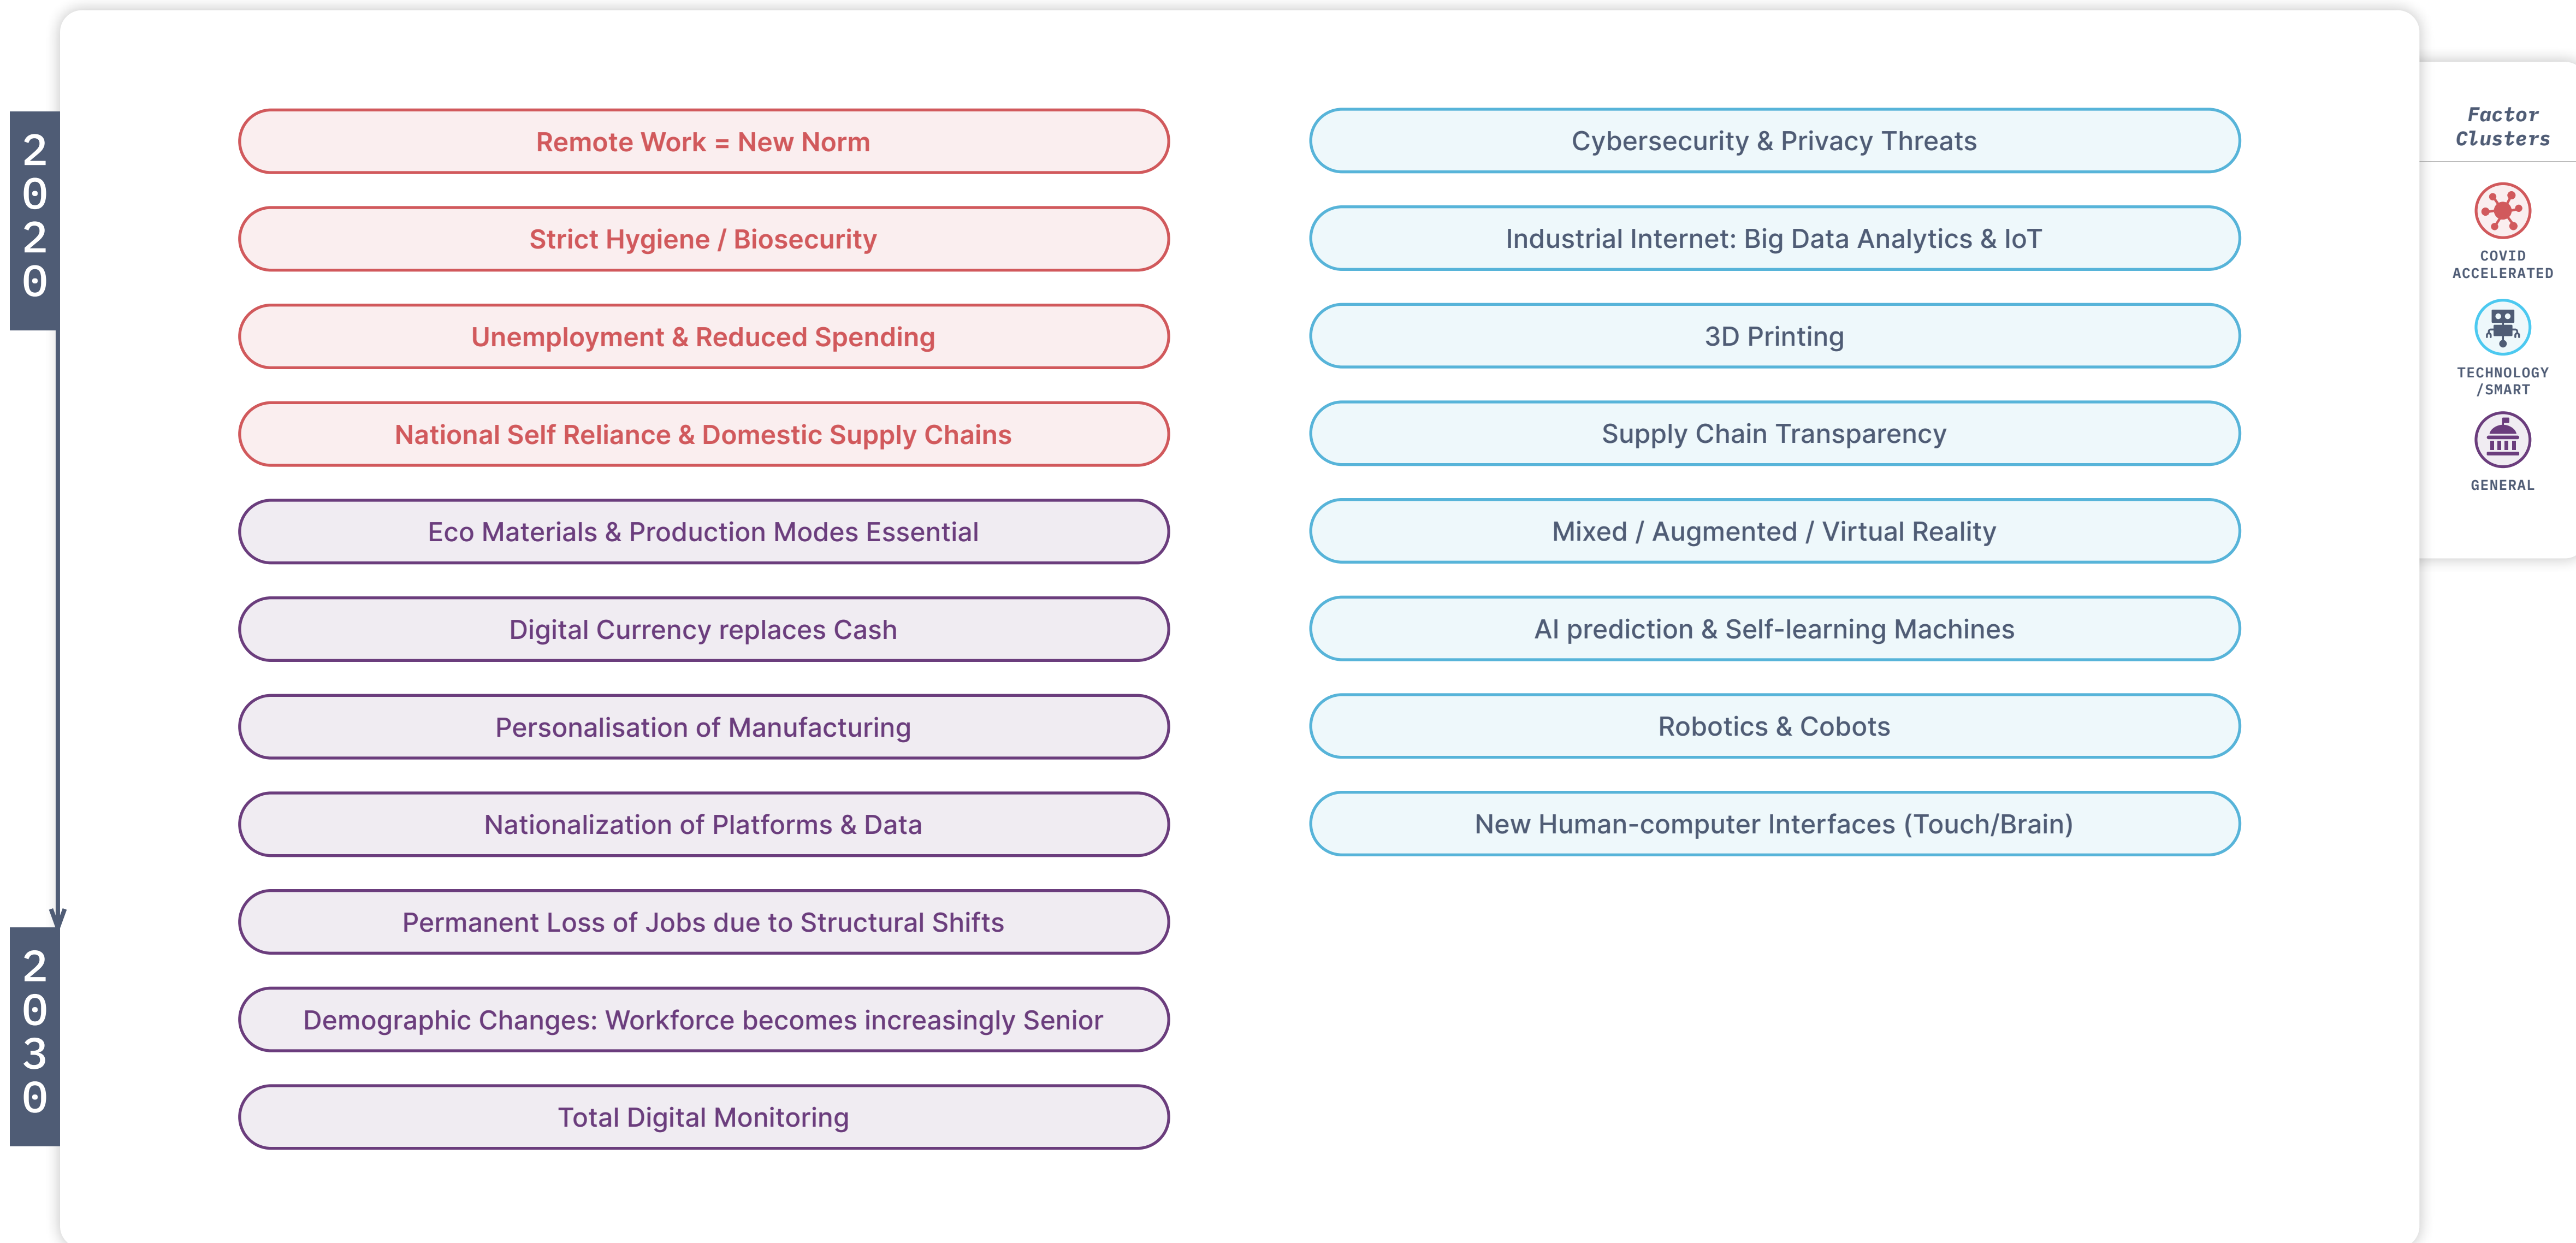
2020

Remote Work = New Norm

Strict Hygiene / Biosecurity

Unemployment & Reduced Spending

National Self Reliance & Domestic Supply Chains

Eco Materials & Production Modes Essential

Digital Currency replaces Cash

Personalisation of Manufacturing

Nationalization of Platforms & Data

Permanent Loss of Jobs due to Structural Shifts

Demographic Changes: Workforce becomes increasingly Senior

Total Digital Monitoring

2030

Cybersecurity & Privacy Threats

Industrial Internet: Big Data Analytics & IoT

3D Printing

Supply Chain Transparency

Mixed / Augmented / Virtual Reality

AI prediction & Self-learning Machines

Robotics & Cobots

New Human-computer Interfaces (Touch/Brain)

Factor Clusters

COVID ACCELERATED

TECHNOLOGY /SMART

GENERAL